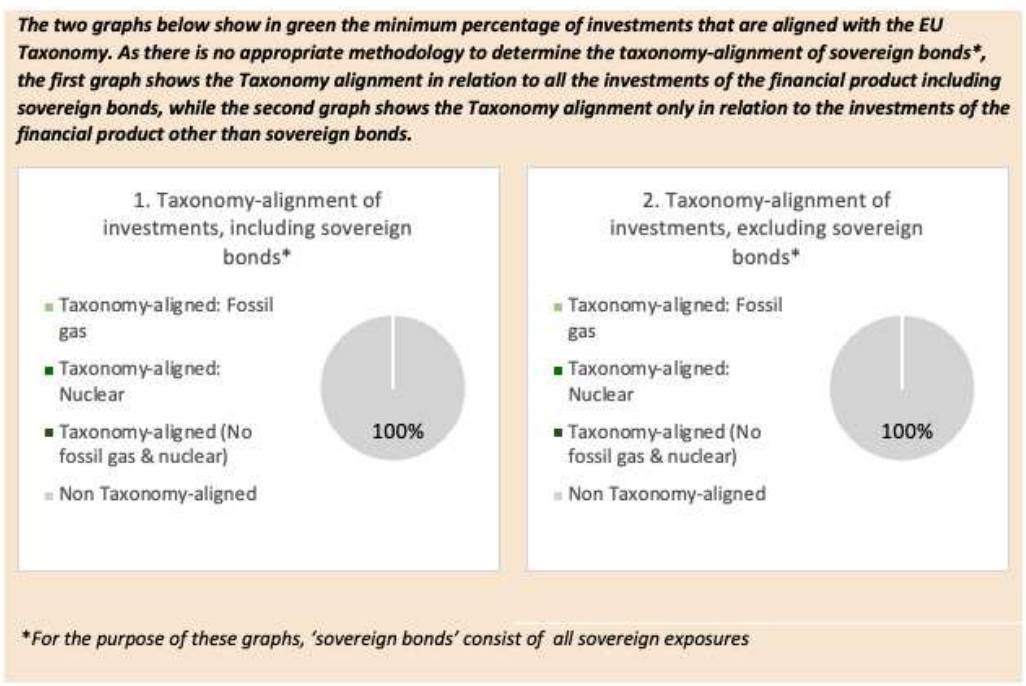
The two graphs below show in green the minimum percentage of investments that are aligned with the EU Taxonomy. As there is no appropriate methodology to determine the taxonomy-alignment of sovereign bonds*, the first graph shows the Taxonomy alignment in relation to all the investments of the financial product including sovereign bonds, while the second graph shows the Taxonomy alignment only in relation to the investments of the financial product other than sovereign bonds.

1. Taxonomy-alignment of investments, including sovereign bonds*

Taxonomy-aligned: Fossil gas

Taxonomy-aligned: Nuclear

Taxonomy-aligned (No fossil gas & nuclear)

Non Taxonomy-aligned

100%

2. Taxonomy-alignment of investments, excluding sovereign bonds*

Taxonomy-aligned: Fossil gas

Taxonomy-aligned: Nuclear

Taxonomy-aligned (No fossil gas & nuclear)

Non Taxonomy-aligned

100%

*For the purpose of these graphs, 'sovereign bonds' consist of all sovereign exposures